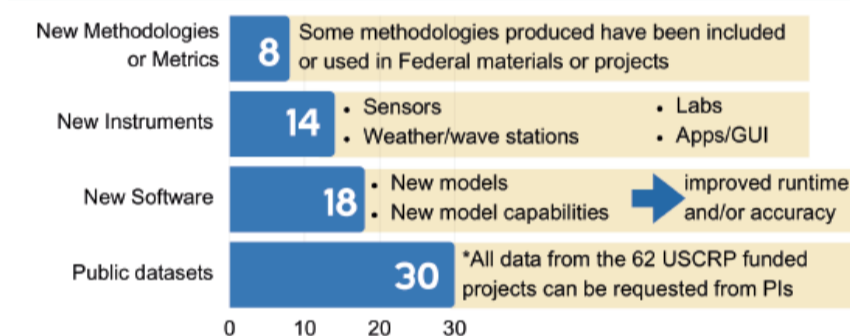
New Methodologies or Metrics
8
Some methodologies produced have been included or used in Federal materials or projects

New Instruments
14
• Sensors
• Weather/wave stations
• Labs
• Apps/GUI

New Software
18
• New models
• New model capabilities
improved runtime and/or accuracy

Public datasets
30
*All data from the 62 USCRP funded projects can be requested from PIs

0 10 20 30